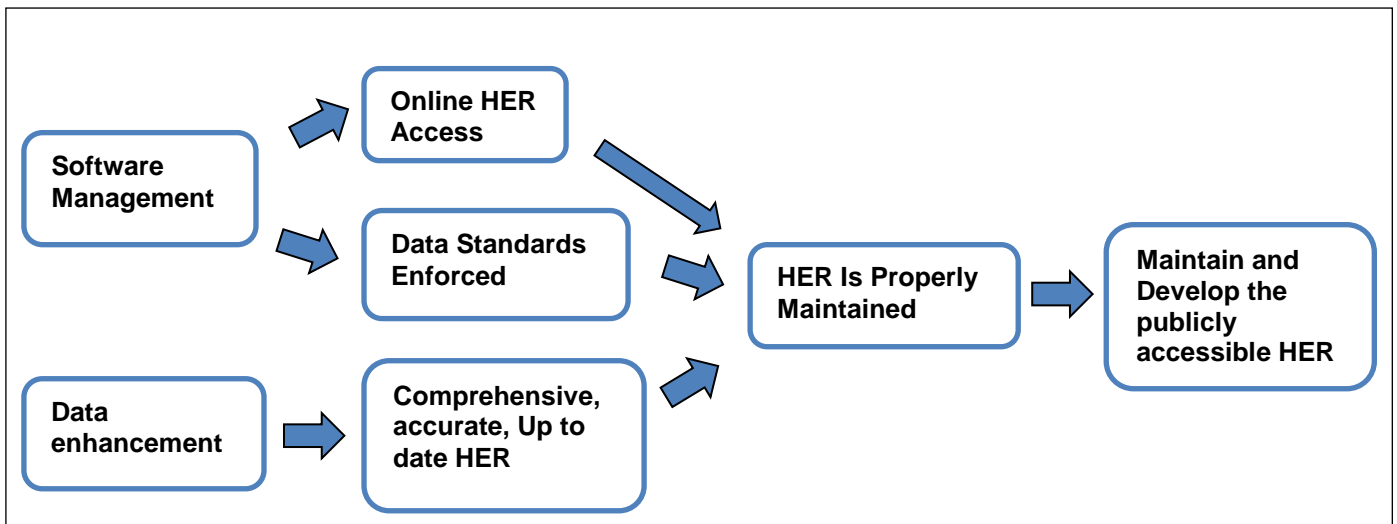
Software Management

Online HER Access

Data Standards Enforced

Data enhancement

Comprehensive, accurate, Up to date HER

HER Is Properly Maintained

Maintain and Develop the publicly accessible HER